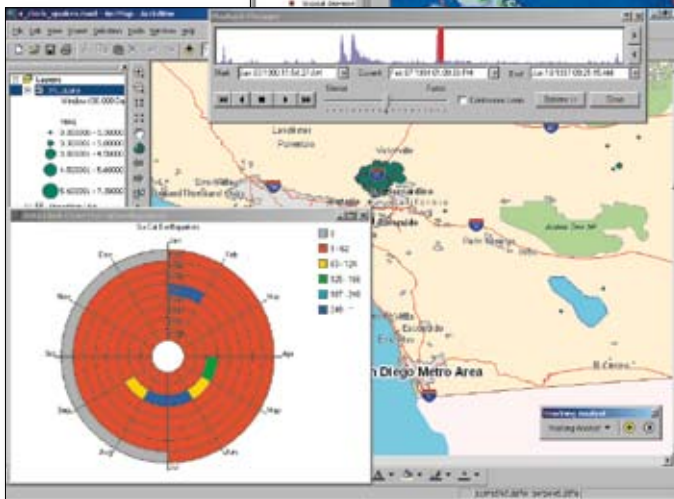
File Edit View Insert Selection Tools Window Help

Layers

Start

Current

End

Slower

Faster

Continuous Loop

Options

Close

Landers

Victorville

Ontario

Escondido

Joshua Tree Nat'l Park

Palm Springs

San Diego Metro Area

Mexicali

So Cal Earthquakes

Jan

Feb

Mar

Apr

May

Jun

Jul

Aug

Sep

Oct

Nov

Dec

0

1 - 62

63 - 124

125 - 186

187 - 248

249 - ...

Tracking Analyst

Tracking Analyst